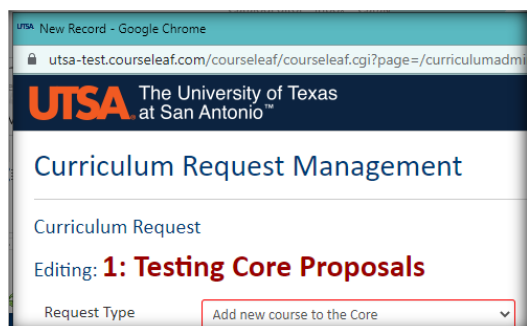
UTSA New Record - Google Chrome

utsa-test.courseleaf.com/courseleaf/courseleaf.cgi?page=/curriculumadmi

UTSA The University of Texas at San Antonio™

Curriculum Request Management

Curriculum Request

Editing: 1: Testing Core Proposals

Request Type

Add new course to the Core